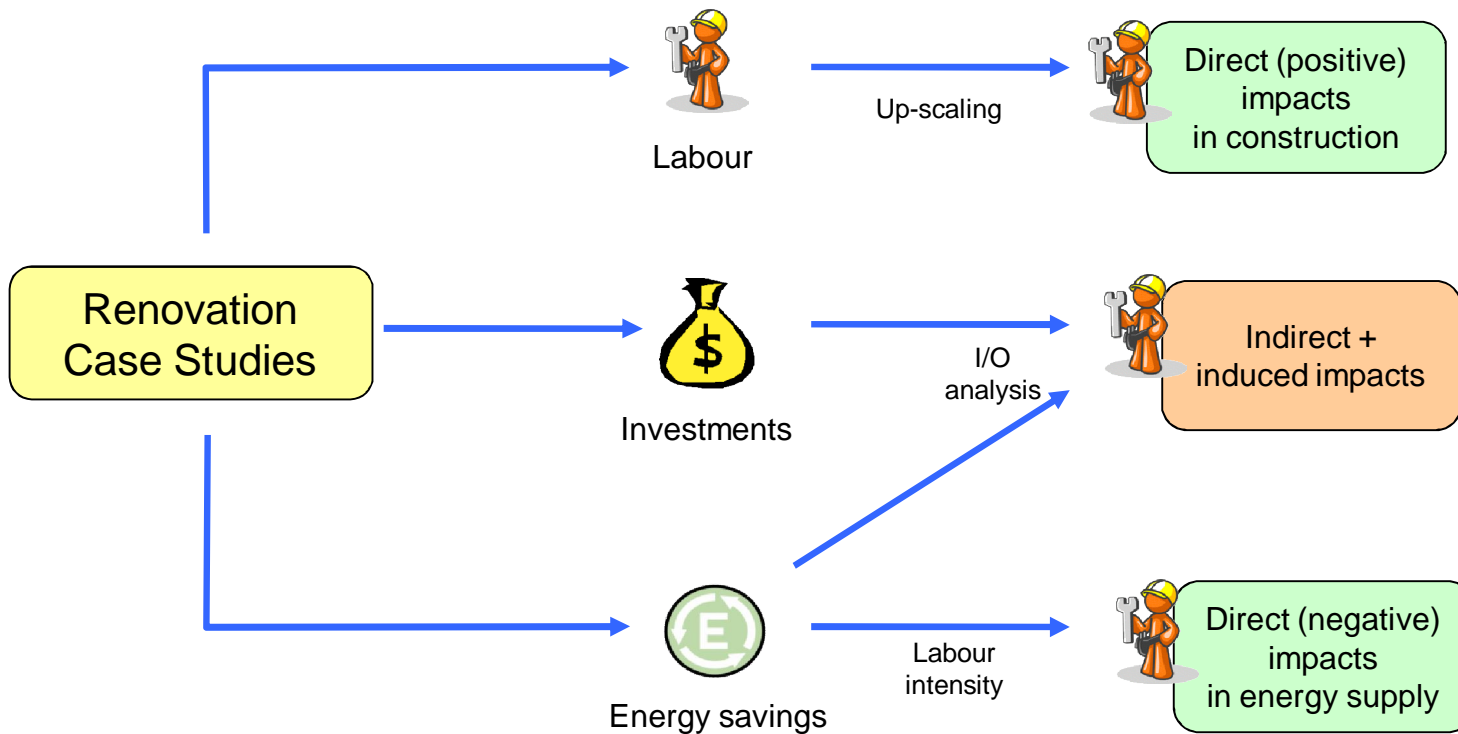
Renovation Case Studies

Labour

Up-scaling

Direct (positive) impacts in construction

Investments

I/O analysis

Indirect + induced impacts

Energy savings

Labour intensity

Direct (negative) impacts in energy supply